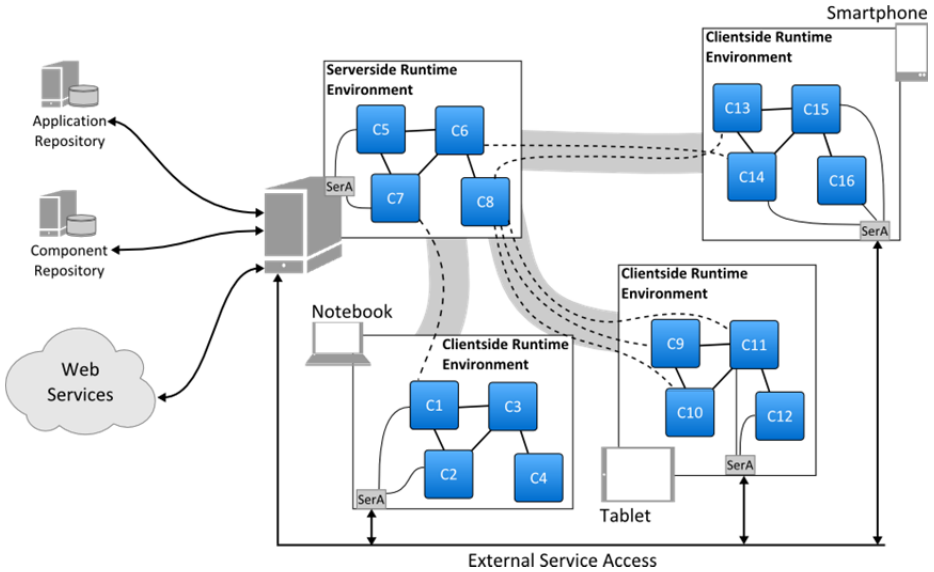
Smartphone

Clientside Runtime Environment

C13
C15
C14
C16
SerA

Application Repository

Component Repository

Web Services

Serverside Runtime Environment

C5
C6
SerA
C7
C8

Notebook

Clientside Runtime Environment

C1
C3
C2
C4
SerA

Clientside Runtime Environment

C9
C11
C10
C12
SerA

Tablet

External Service Access